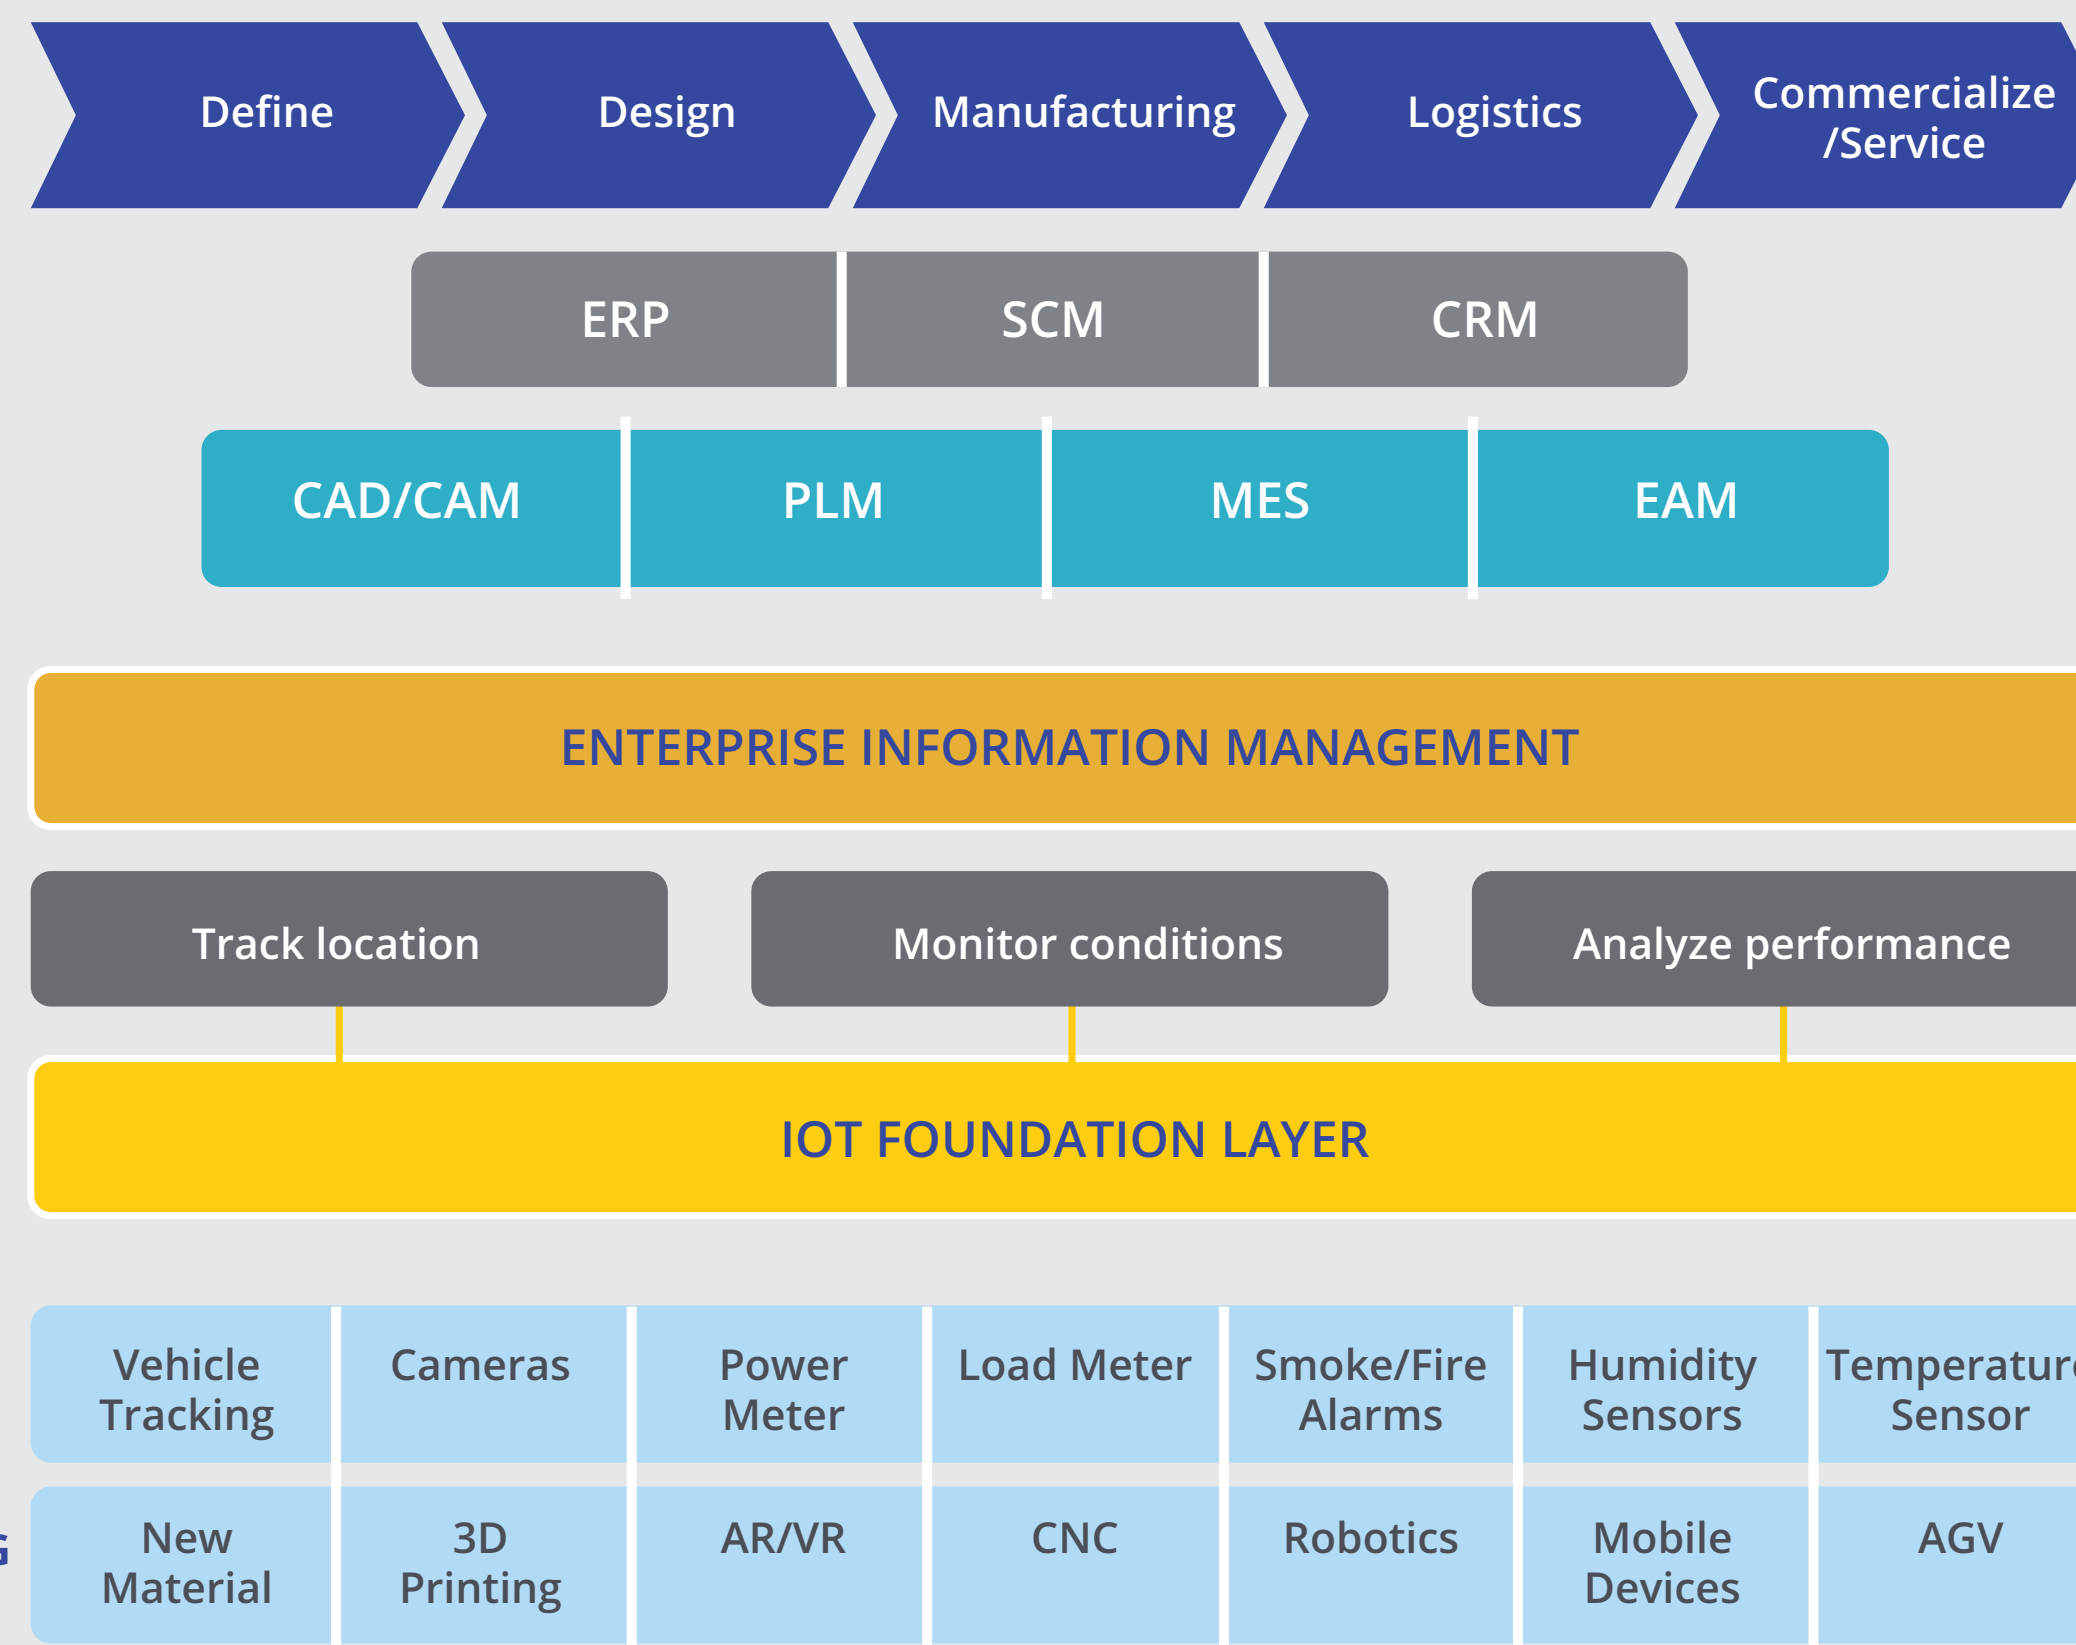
Define
Design
Manufacturing
Logistics
Commercialize /Service

| ERP | SCM | CRM |
|---|---|---|

| CAD/CAM | PLM | MES | EAM |
|---|---|---|---|

ENTERPRISE INFORMATION MANAGEMENT

Track location
Monitor conditions
Analyze performance

IOT FOUNDATION LAYER

| Vehicle Tracking | Cameras | Power Meter | Load Meter | Smoke/Fire Alarms | Humidity Sensors | Temperatur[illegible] Sensor |
|---|---|---|---|---|---|---|
| New Material | 3D Printing | AR/VR | CNC | Robotics | Mobile Devices | AGV |